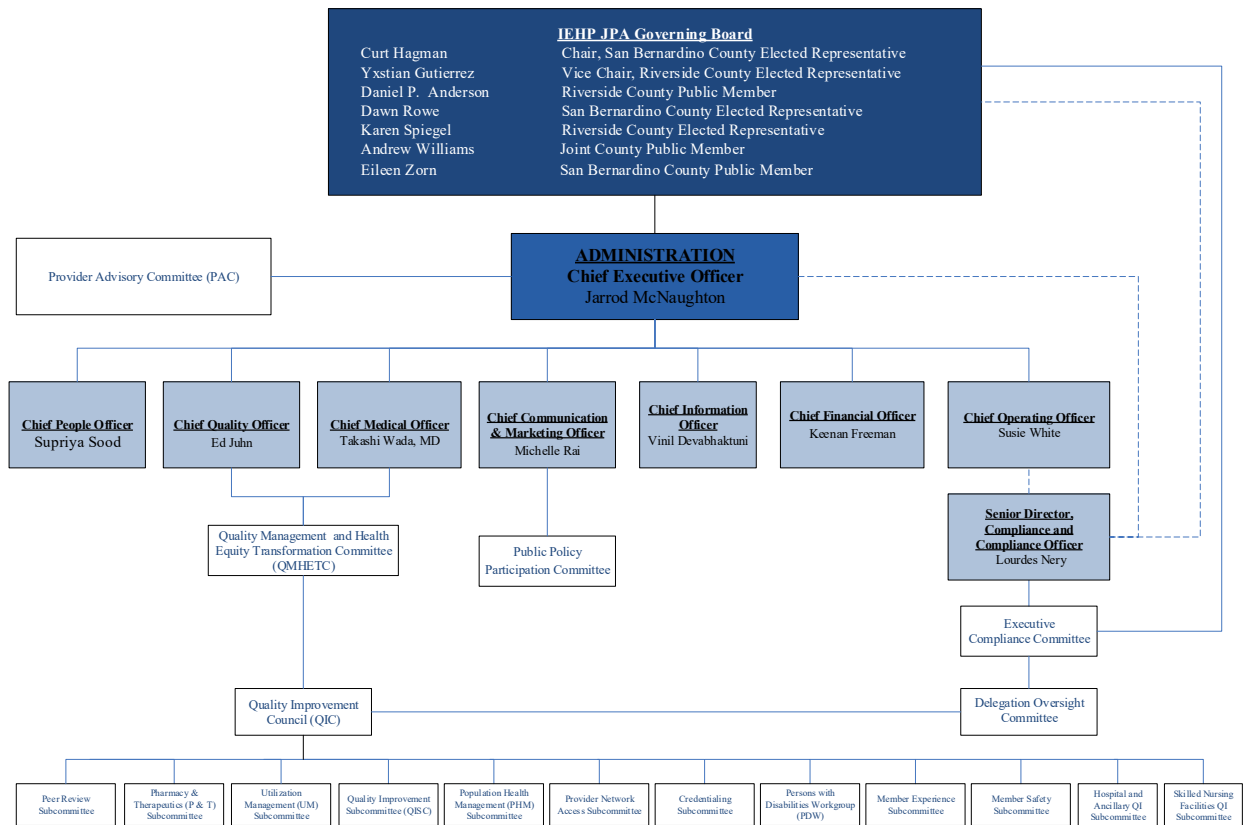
IEHP JPA Governing Board

Curt Hagman — Chair, San Bernardino County Elected Representative
Yxstian Gutierrez — Vice Chair, Riverside County Elected Representative
Daniel P. Anderson — Riverside County Public Member
Dawn Rowe — San Bernardino County Elected Representative
Karen Spiegel — Riverside County Elected Representative
Andrew Williams — Joint County Public Member
Eileen Zorn — San Bernardino County Public Member

Provider Advisory Committee (PAC)

ADMINISTRATION
Chief Executive Officer
Jarrod McNaughton

Chief People Officer
Supriya Sood

Chief Quality Officer
Ed Juhn

Chief Medical Officer
Takashi Wada, MD

Chief Communication & Marketing Officer
Michelle Rai

Chief Information Officer
Vinil Devabhaktuni

Chief Financial Officer
Keenan Freeman

Chief Operating Officer
Susie White

Senior Director, Compliance and Compliance Officer
Lourdes Nery

Quality Management and Health Equity Transformation Committee (QMHETC)

Public Policy Participation Committee

Executive Compliance Committee

Quality Improvement Council (QIC)

Delegation Oversight Committee

Peer Review Subcommittee

Pharmacy & Therapeutics (P & T) Subcommittee

Utilization Management (UM) Subcommittee

Quality Improvement Subcommittee (QISC)

Population Health Management (PHM) Subcommittee

Provider Network Access Subcommittee

Credentialing Subcommittee

Persons with Disabilities Workgroup (PDW)

Member Experience Subcommittee

Member Safety Subcommittee

Hospital and Ancillary QI Subcommittee

Skilled Nursing Facilities QI Subcommittee